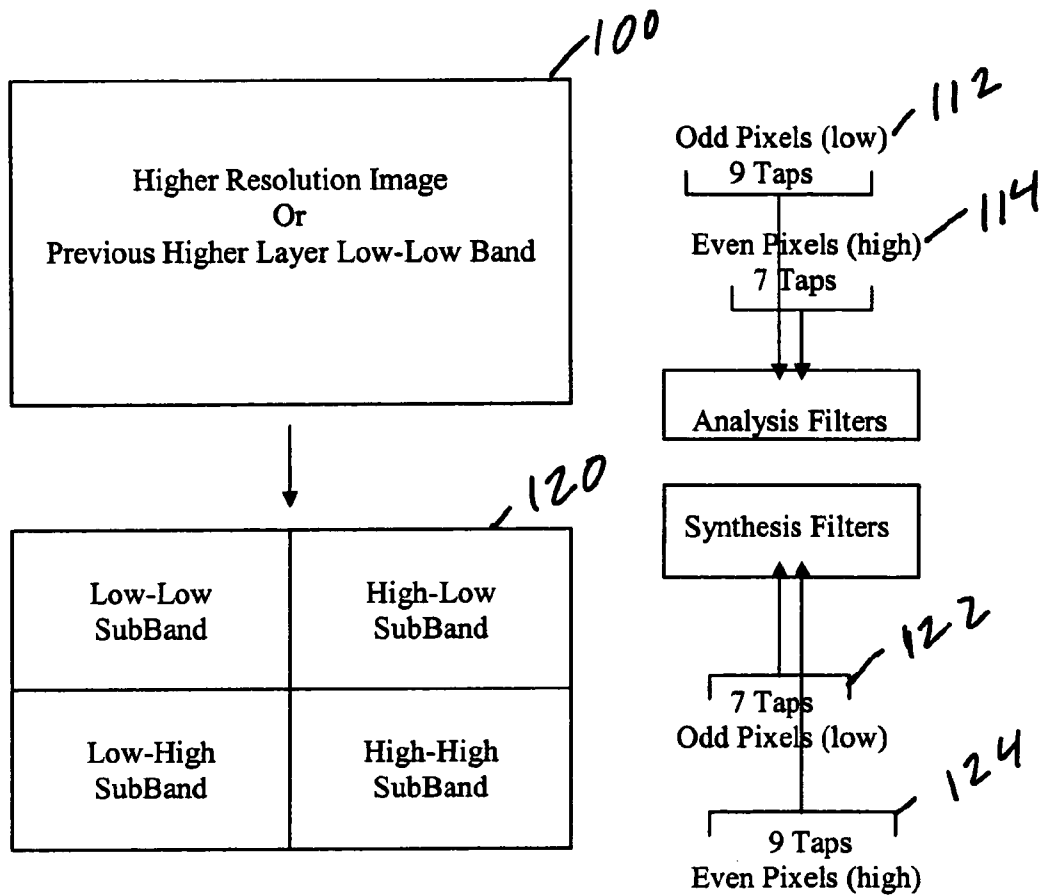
100

Higher Resolution Image
Or
Previous Higher Layer Low-Low Band

112
Odd Pixels (low)
9 Taps

114
Even Pixels (high)
7 Taps

Analysis Filters

120

| Low-Low SubBand | High-Low SubBand |
|---|---|
| Low-High SubBand | High-High SubBand |

Synthesis Filters

122
7 Taps
Odd Pixels (low)

124
9 Taps
Even Pixels (high)